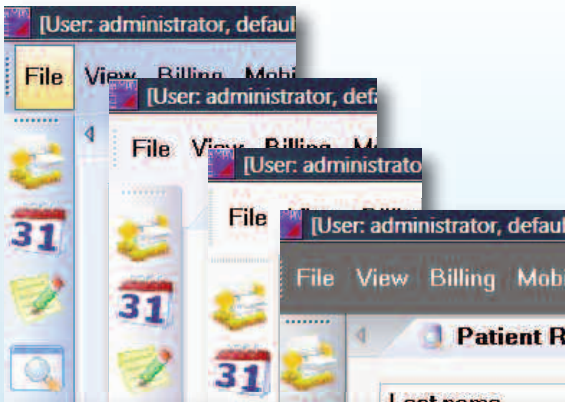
[User: administrator, defa

File View Billing Mob

[User: administrator, def

File View Billing M

31

[User: administrato

File

31

[User: administrator, defaul

File View Billing Mob

Patient R

31

Last name